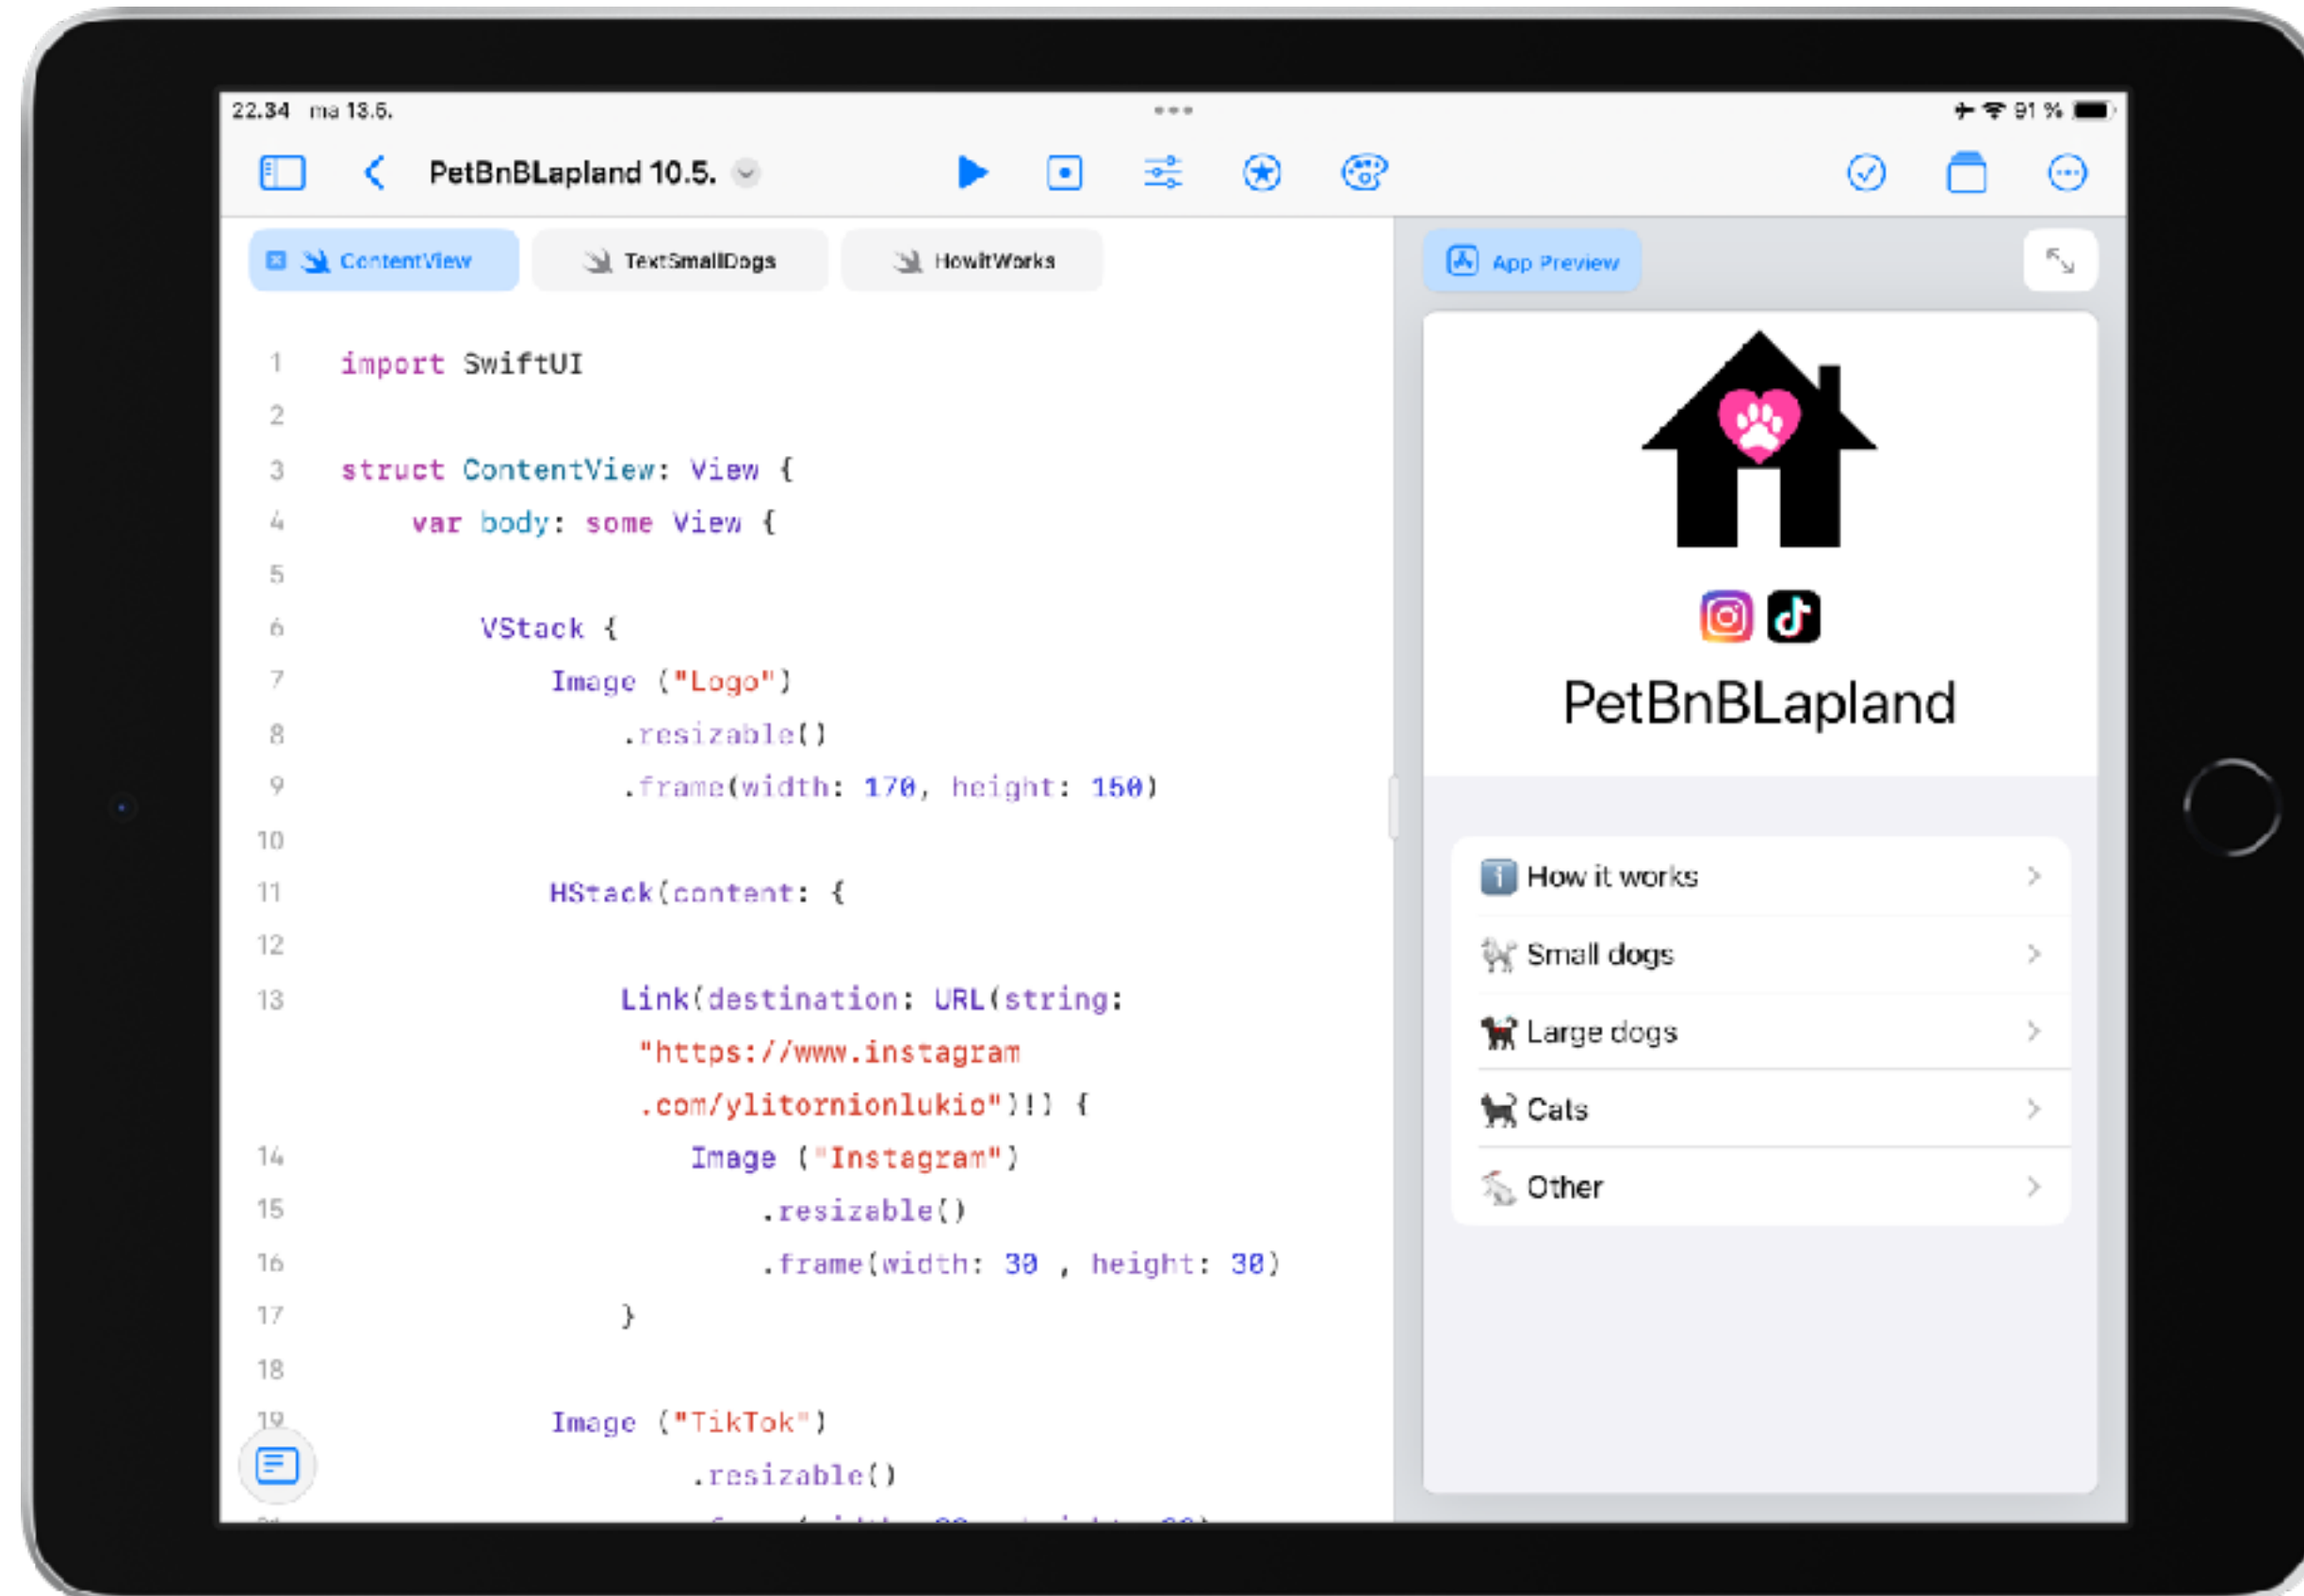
22.34 ma 13.5.

91 %

PetBnBLapland 10.5.

ContentView TextSmallDogs HowItWorks

App Preview

1 import SwiftUI
2
3 struct ContentView: View {
4 var body: some View {
5
6 VStack {
7 Image ("Logo")
8 .resizable()
9 .frame(width: 170, height: 150)
10
11 HStack(content: {
12
13 Link(destination: URL(string: "https://www.instagram.com/ylitornionlukio")!) {
14 Image ("Instagram")
15 .resizable()
16 .frame(width: 30 , height: 30)
17 }
18
19 Image ("TikTok")
.resizable()

PetBnBLapland

How it works

Small dogs

Large dogs

Cats

Other